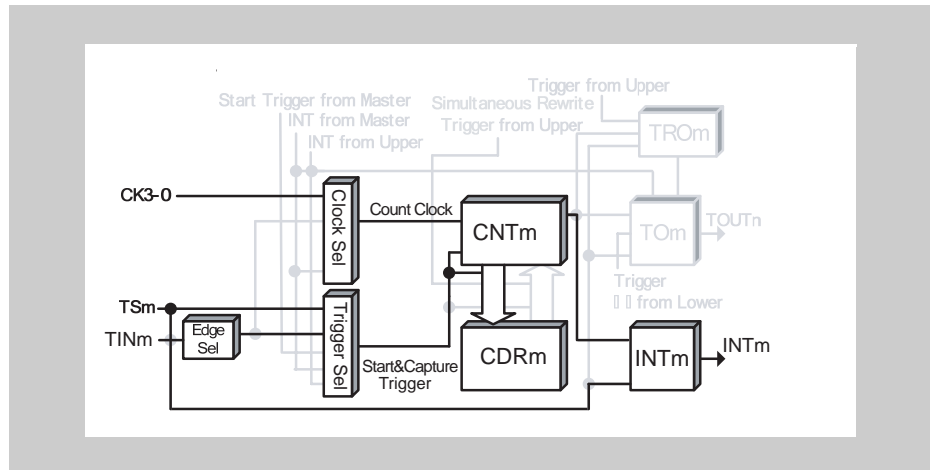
Trigger from Upper
Start Trigger from Master
Simultaneous Rewrite
INT from Master
Trigger from Upper
INT from Upper
TROm
CK3-0
Clock Sel
Count Clock
CNTm
TOm
TOUTn
Trigger
from Lower
TSm
Trigger Sel
TINm
Edge Sel
CDRm
INTm
INTm
Start&Capture Trigger